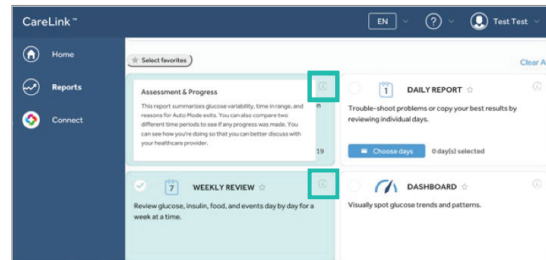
CareLink™

EN

Test Test

Home

Reports

Connect

Select favorites

Clear A

Assessment & Progress

This report summarizes glucose variability, time in range, and reasons for Auto Mode exits. You can also compare two different time periods to see if any progress was made. You can see how you're doing so that you can better discuss with your healthcare provider.

19

1

DAILY REPORT

Trouble-shoot problems or copy your best results by reviewing individual days.

Choose days

0 day(s) selected

7

WEEKLY REVIEW

Review glucose, insulin, food, and events day by day for a week at a time.

DASHBOARD

Visually spot glucose trends and patterns.